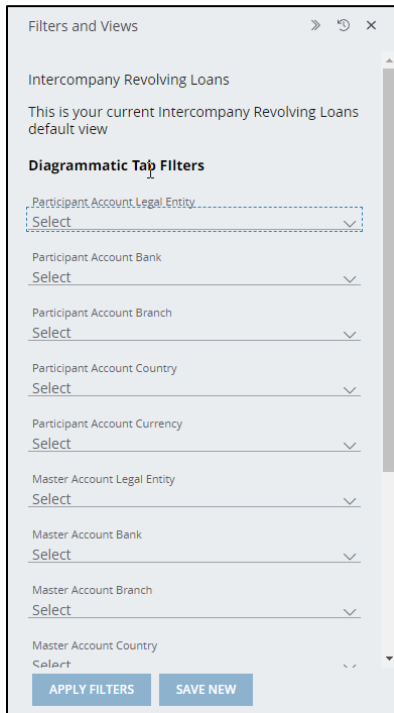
Filters and Views

Intercompany Revolving Loans

This is your current Intercompany Revolving Loans default view

Diagrammatic Tab Filters

Participant Account Legal Entity
Select

Participant Account Bank
Select

Participant Account Branch
Select

Participant Account Country
Select

Participant Account Currency
Select

Master Account Legal Entity
Select

Master Account Bank
Select

Master Account Branch
Select

Master Account Country
Select

APPLY FILTERS
SAVE NEW